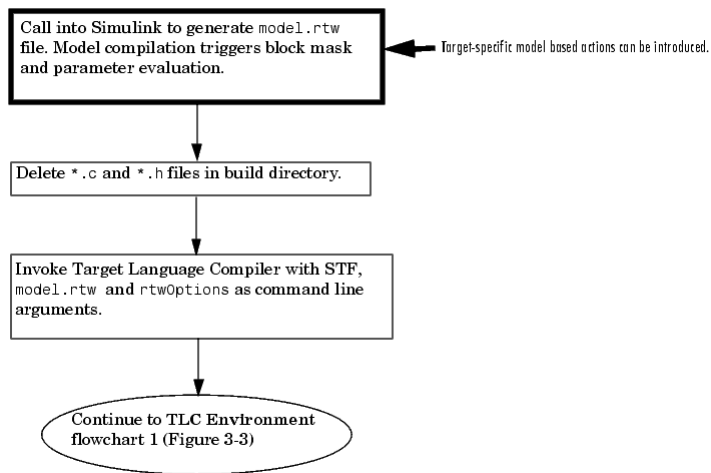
Call into Simulink to generate model.rtw file. Model compilation triggers block mask and parameter evaluation.

Target-specific model based actions can be introduced.

Delete *.c and *.h files in build directory.

Invoke Target Language Compiler with STF, model.rtw and rtwOptions as command line arguments.

Continue to TLC Environment flowchart 1 (Figure 3-3)